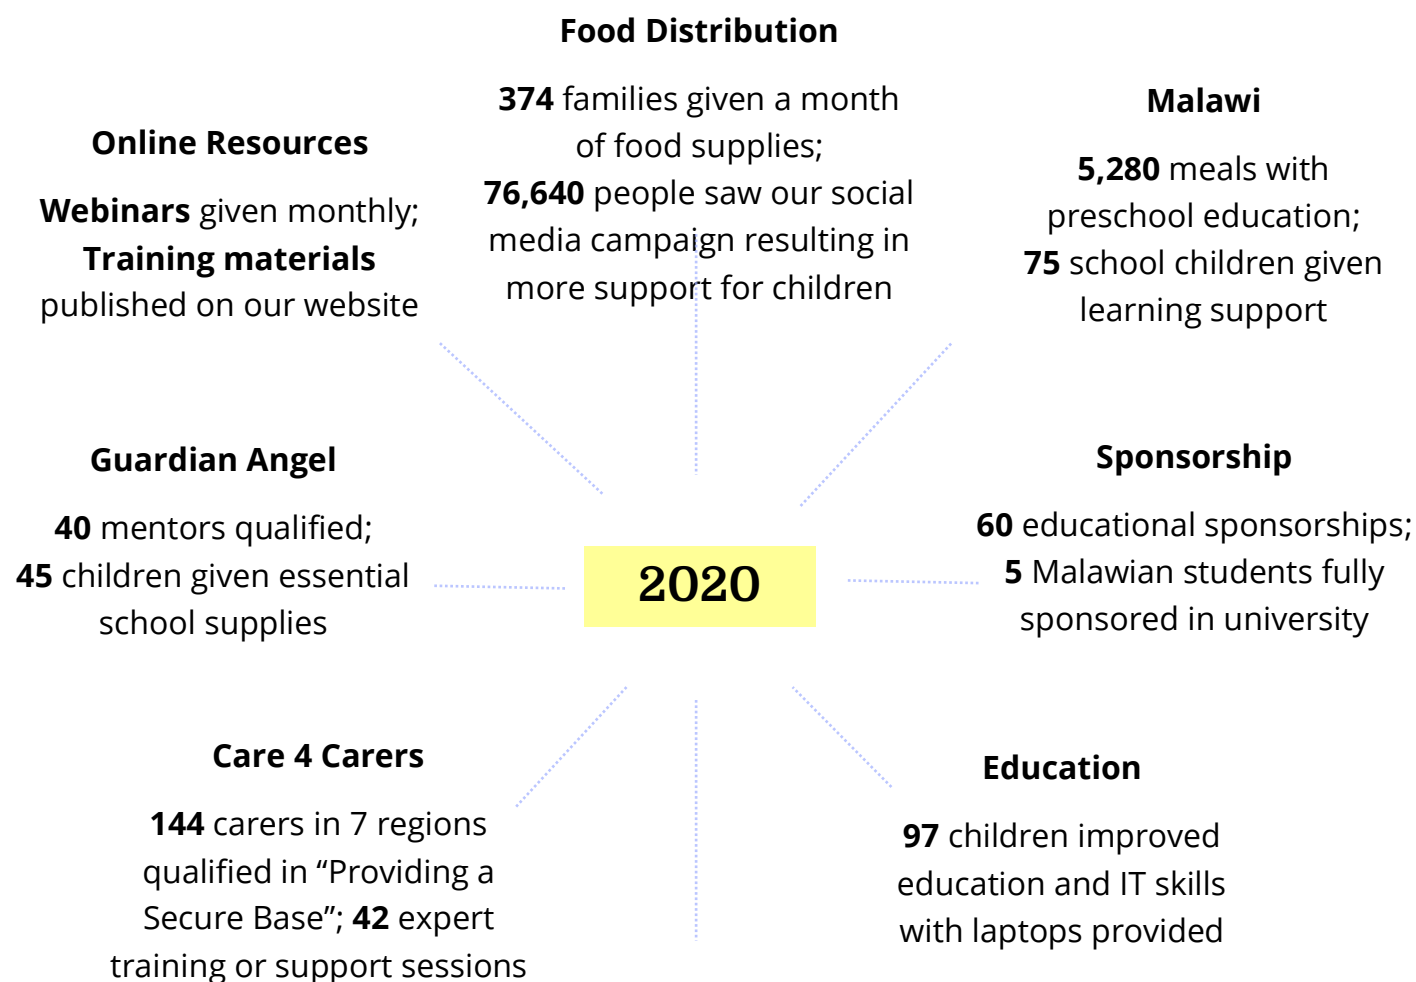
Food Distribution

**374** families given a month of food supplies; **76,640** people saw our social media campaign resulting in more support for children

Online Resources

**Webinars** given monthly; **Training materials** published on our website

Malawi

**5,280** meals with preschool education; **75** school children given learning support

Guardian Angel

**40** mentors qualified; **45** children given essential school supplies

2020

Sponsorship

**60** educational sponsorships; **5** Malawian students fully sponsored in university

Care 4 Carers

**144** carers in 7 regions qualified in "Providing a Secure Base"; **42** expert training or support sessions

Education

**97** children improved education and IT skills with laptops provided